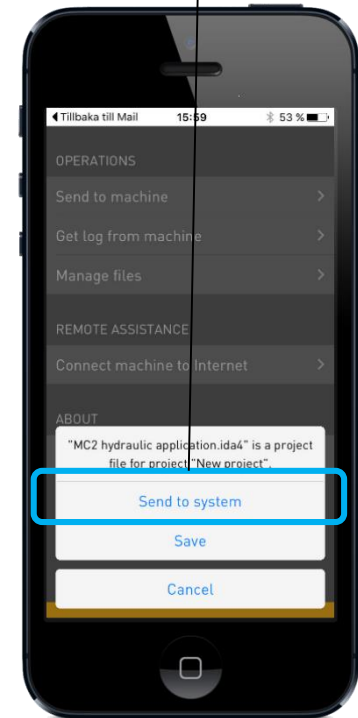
◀ Tillbaka till Mail 15:59 53 %

OPERATIONS

Send to machine

Get log from machine

Manage files

REMOTE ASSISTANCE

Connect machine to Internet

ABOUT

"MC2 hydraulic application.ida4" is a project file for project "New project".

Send to system

Save

Cancel